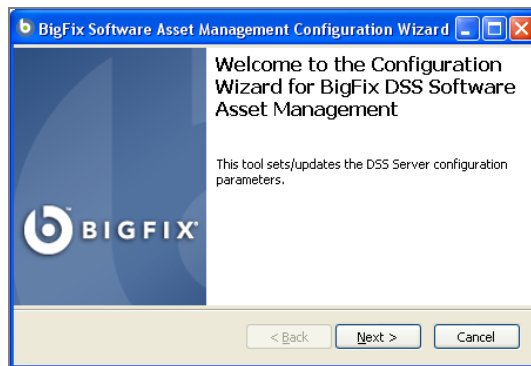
BigFix Software Asset Management Configuration Wizard

BIGFIX

Welcome to the Configuration Wizard for BigFix DSS Software Asset Management

This tool sets/updates the DSS Server configuration parameters.

< Back

Next >

Cancel